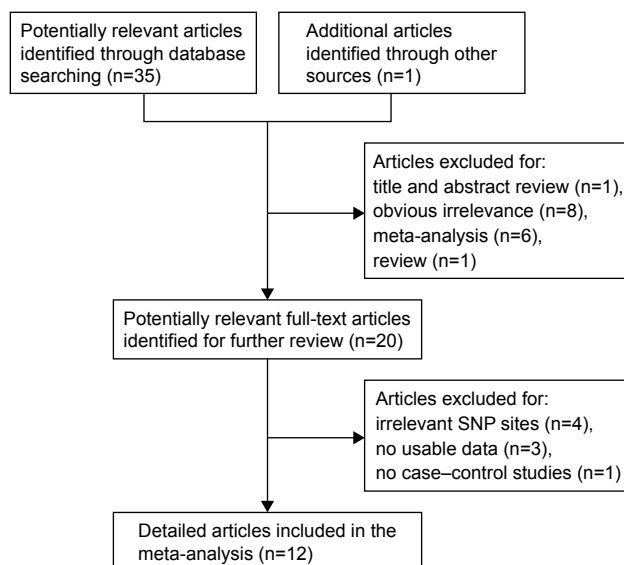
Potentially relevant articles identified through database searching (n=35)

Additional articles identified through other sources (n=1)

Articles excluded for:
title and abstract review (n=1),
obvious irrelevance (n=8),
meta-analysis (n=6),
review (n=1)

Potentially relevant full-text articles identified for further review (n=20)

Articles excluded for:
irrelevant SNP sites (n=4),
no usable data (n=3),
no case–control studies (n=1)

Detailed articles included in the meta-analysis (n=12)